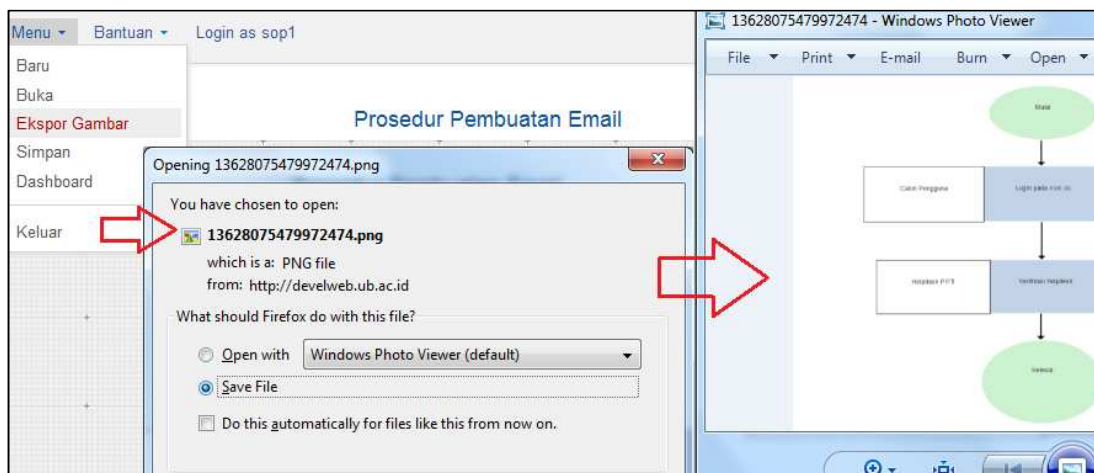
Menu ▾ Bantuan ▾ Login as sop1

Baru
Buka
Ekspor Gambar
Simpan
Dashboard
Keluar

Prosedur Pembuatan Email

Opening 13628075479972474.png

You have chosen to open:

13628075479972474.png

which is a: PNG file
from: http://develweb.ub.ac.id

What should Firefox do with this file?

Open with Windows Photo Viewer (default)

Save File

Do this automatically for files like this from now on.

13628075479972474 - Windows Photo Viewer

File ▾ Print ▾ E-mail Burn ▾ Open ▾

Mulai

Calon Pengguna

Login pada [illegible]

Helpdesk PPTI

Verifikasi helpdesk

Selesai